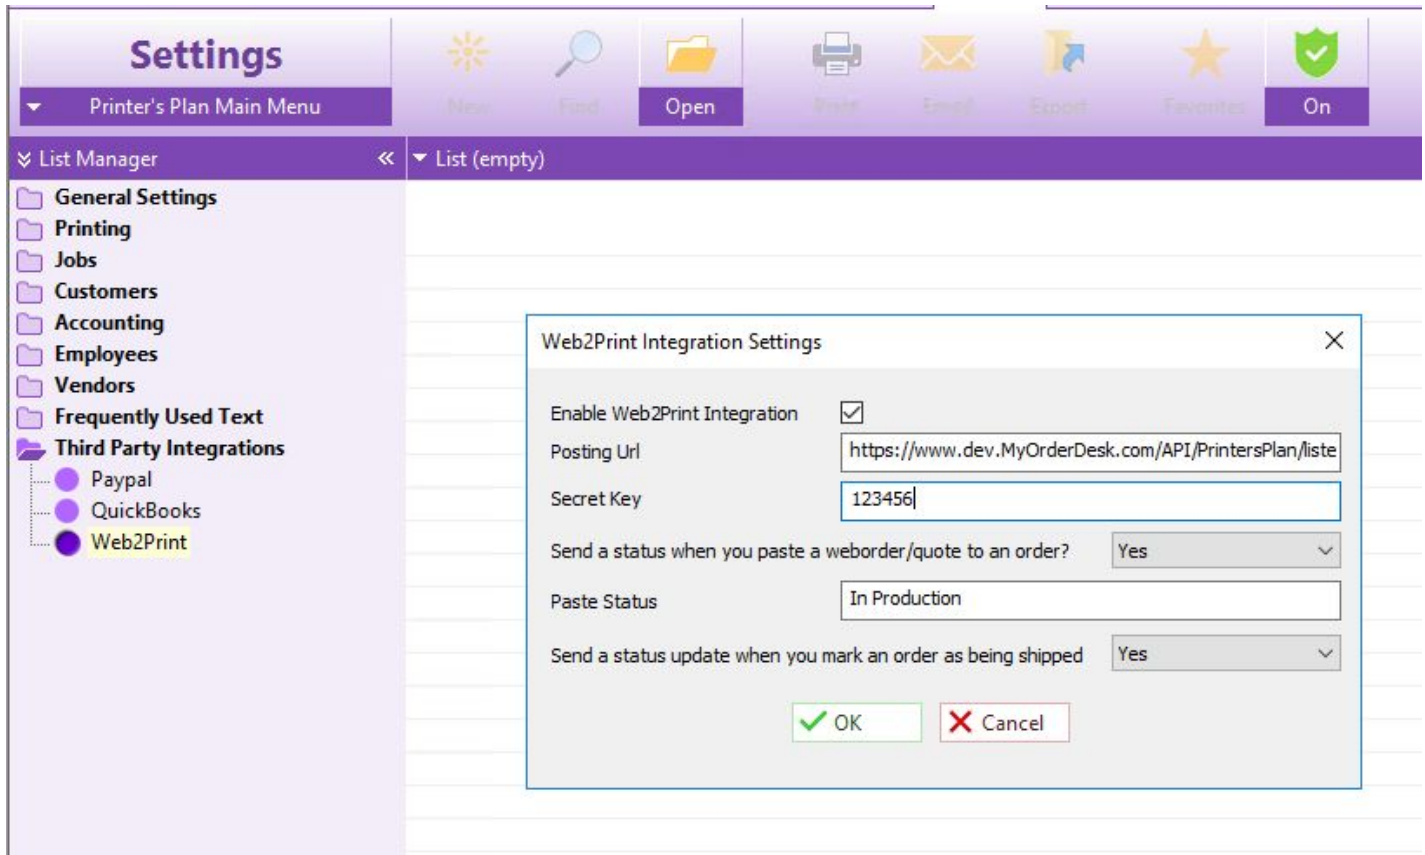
Settings
Printer's Plan Main Menu
New
Find
Open
Print
Email
Export
Favorites
On

List Manager
List (empty)

General Settings
Printing
Jobs
Customers
Accounting
Employees
Vendors
Frequently Used Text
Third Party Integrations
Paypal
QuickBooks
Web2Print

Web2Print Integration Settings

Enable Web2Print Integration
Posting Url https://www.dev.MyOrderDesk.com/API/PrintersPlan/liste
Secret Key 123456
Send a status when you paste a weborder/quote to an order? Yes
Paste Status In Production
Send a status update when you mark an order as being shipped Yes

OK
Cancel